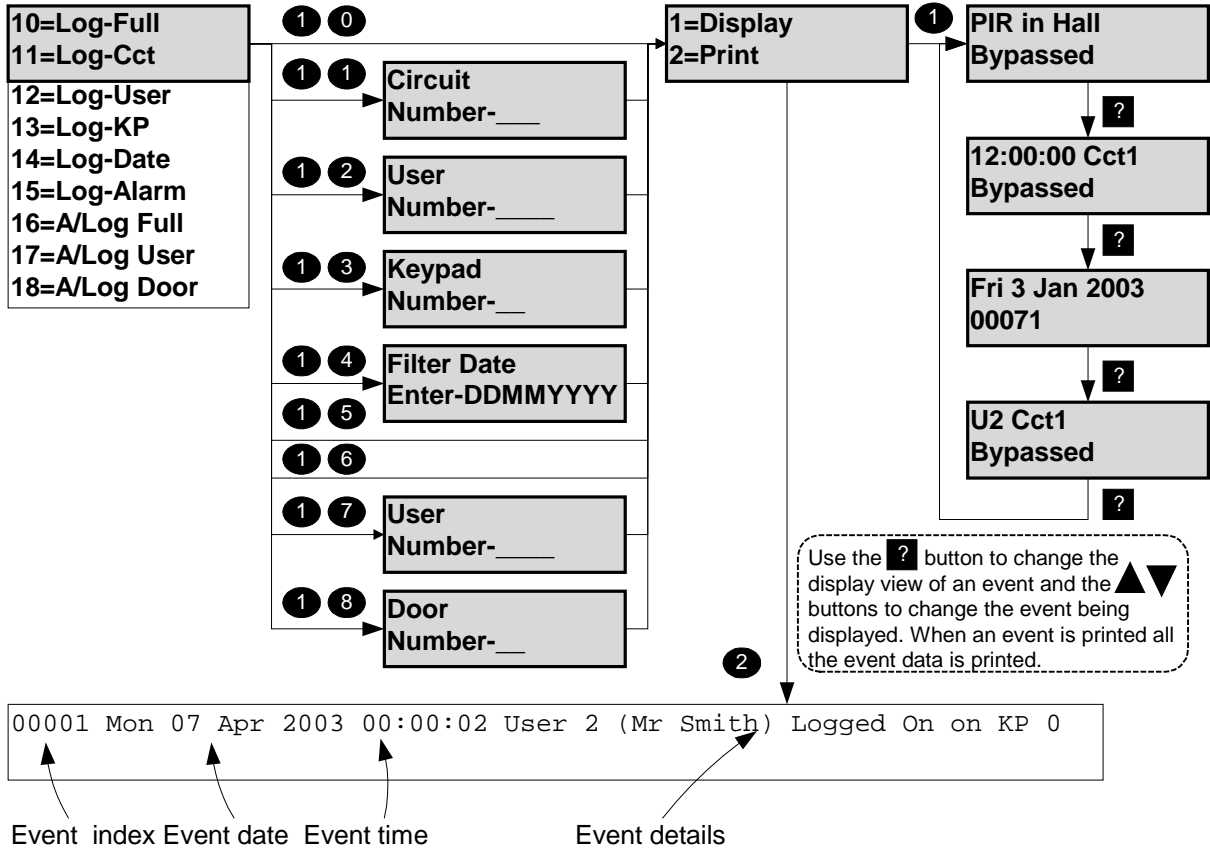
10=Log-Full
11=Log-Cct
12=Log-User
13=Log-KP
14=Log-Date
15=Log-Alarm
16=A/Log Full
17=A/Log User
18=A/Log Door

1 0

1 1 Circuit
Number-___

1 2 User
Number-____

1 3 Keypad
Number-__

1 4 Filter Date
Enter-DDMMYYYY

1 5

1 6

1 7 User
Number-____

1 8 Door
Number-__

1=Display
2=Print

1 PIR in Hall
Bypassed

?

12:00:00 Cct1
Bypassed

?

Fri 3 Jan 2003
00071

?

U2 Cct1
Bypassed

?

Use the ? button to change the display view of an event and the ▲▼ buttons to change the event being displayed. When an event is printed all the event data is printed.

2

00001 Mon 07 Apr 2003 00:00:02 User 2 (Mr Smith) Logged On on KP 0

Event index Event date Event time Event details